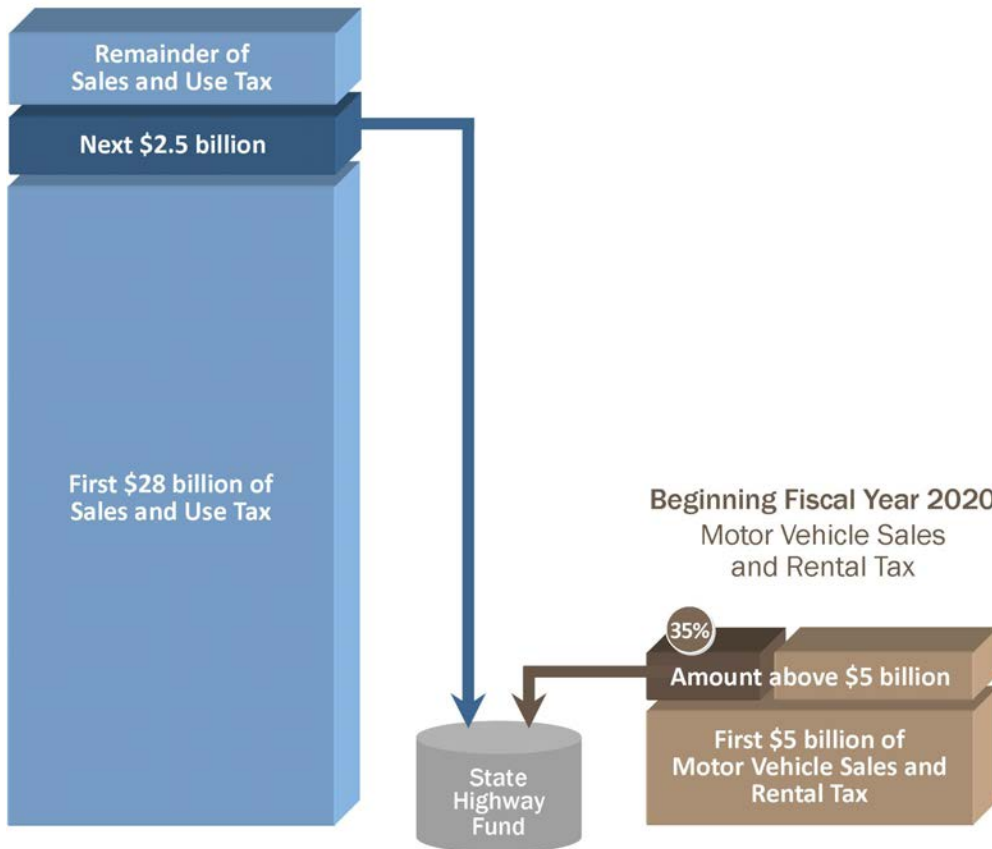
Remainder of Sales and Use Tax

Next \$2.5 billion

First \$28 billion of Sales and Use Tax

Beginning Fiscal Year 2020
Motor Vehicle Sales and Rental Tax

35%

Amount above \$5 billion

First \$5 billion of Motor Vehicle Sales and Rental Tax

State Highway Fund